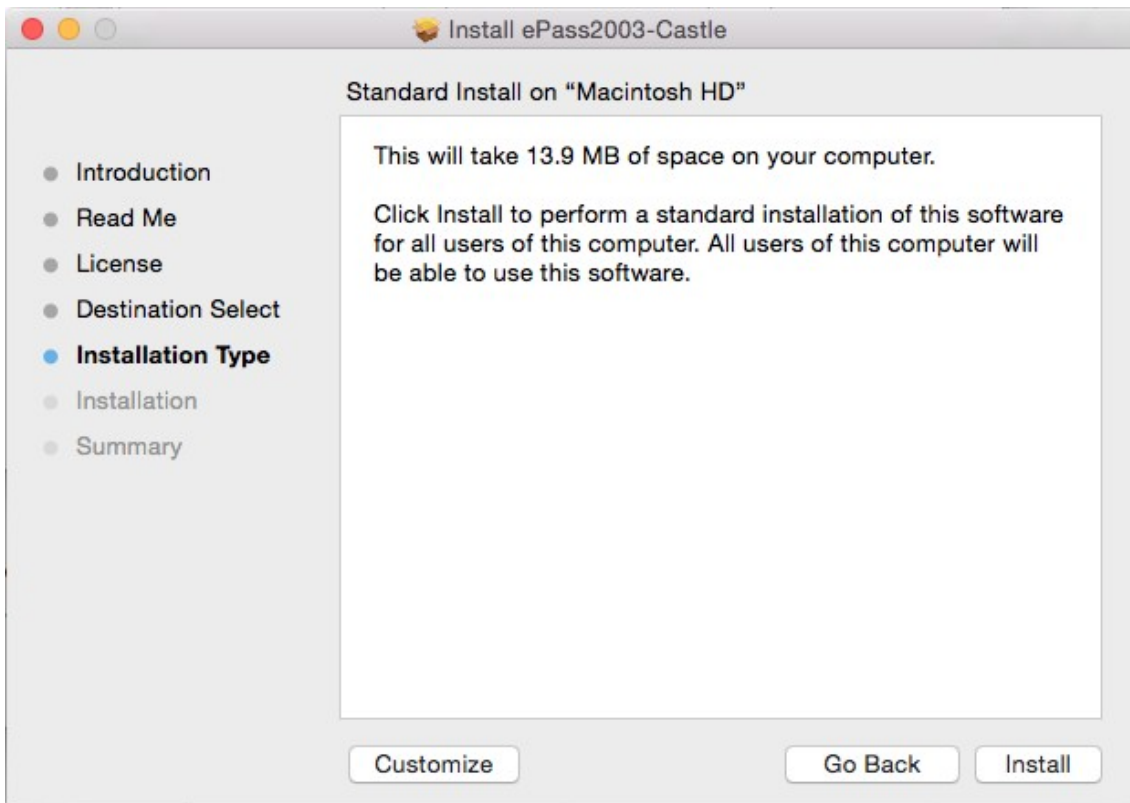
Install ePass2003-Castle

Standard Install on "Macintosh HD"

Introduction
Read Me
License
Destination Select
Installation Type
Installation
Summary

This will take 13.9 MB of space on your computer.

Click Install to perform a standard installation of this software for all users of this computer. All users of this computer will be able to use this software.

Customize

Go Back

Install